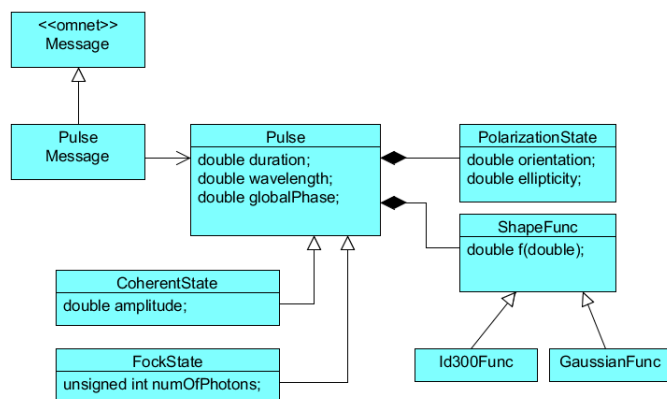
<<omnet>>
Message

Pulse
Message

Pulse
double duration;
double wavelength;
double globalPhase;

PolarizationState
double orientation;
double ellipticity;

ShapeFunc
double f(double);

CoherentState
double amplitude;

FockState
unsigned int numOfPhotons;

Id300Func

GaussianFunc